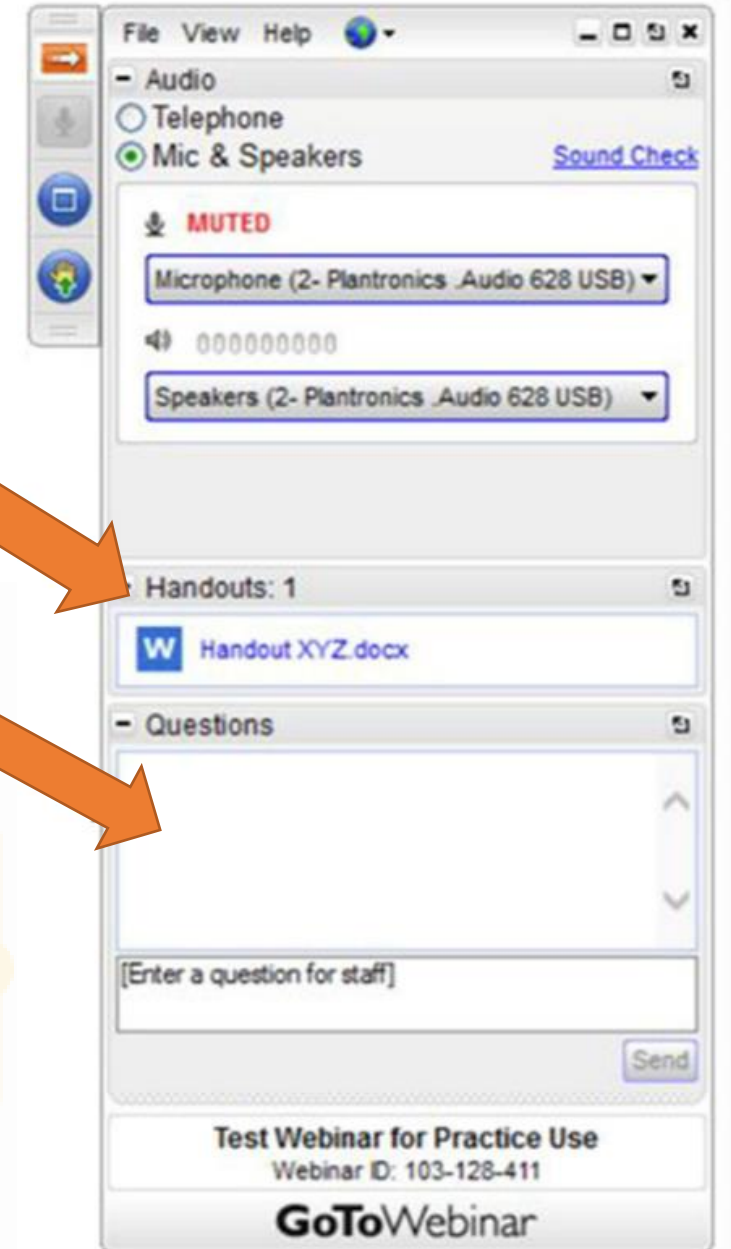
File View Help

- Audio

Telephone

Mic & Speakers

Sound Check

MUTED

Microphone (2- Plantronics .Audio 628 USB)

000000000

Speakers (2- Plantronics .Audio 628 USB)

Handouts: 1

W Handout XYZ.docx

- Questions

[Enter a question for staff]

Send

Test Webinar for Practice Use

Webinar ID: 103-128-411

GoToWebinar